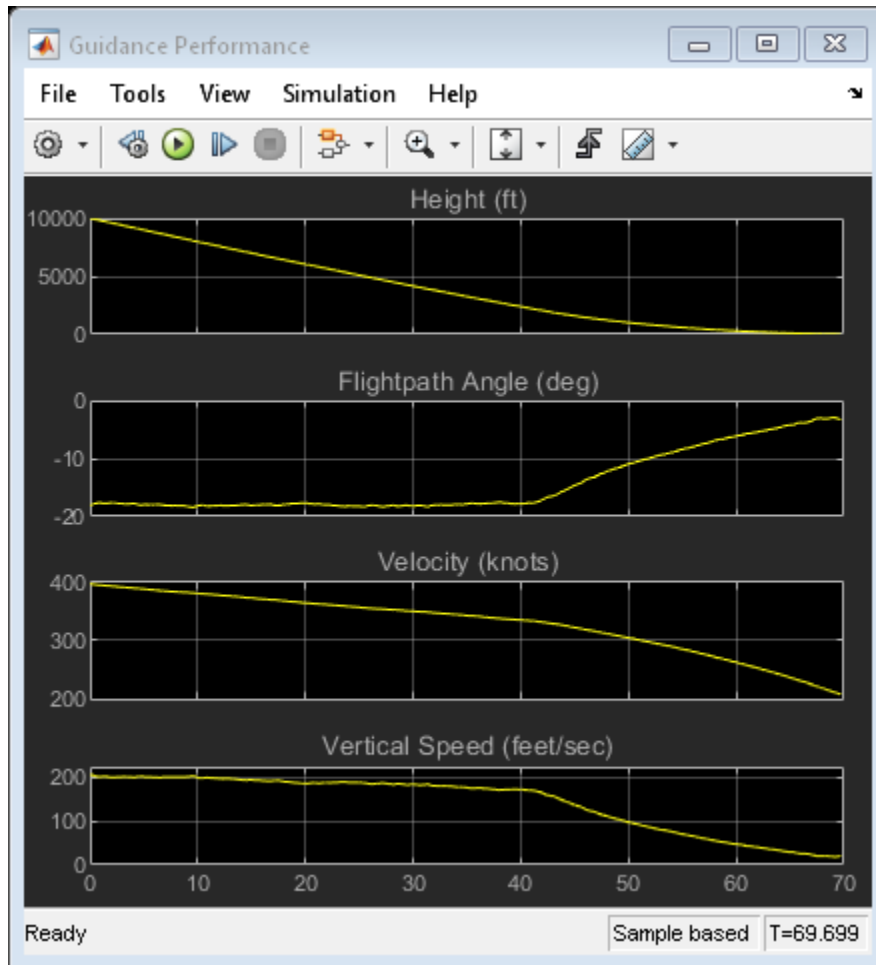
Guidance Performance

File Tools View Simulation Help

Height (ft)

10000
5000
0

Flightpath Angle (deg)

0
-10
-20

Velocity (knots)

400
300
200

Vertical Speed (feet/sec)

200
100
0

0 10 20 30 40 50 60 70

Ready

Sample based

T=69.699